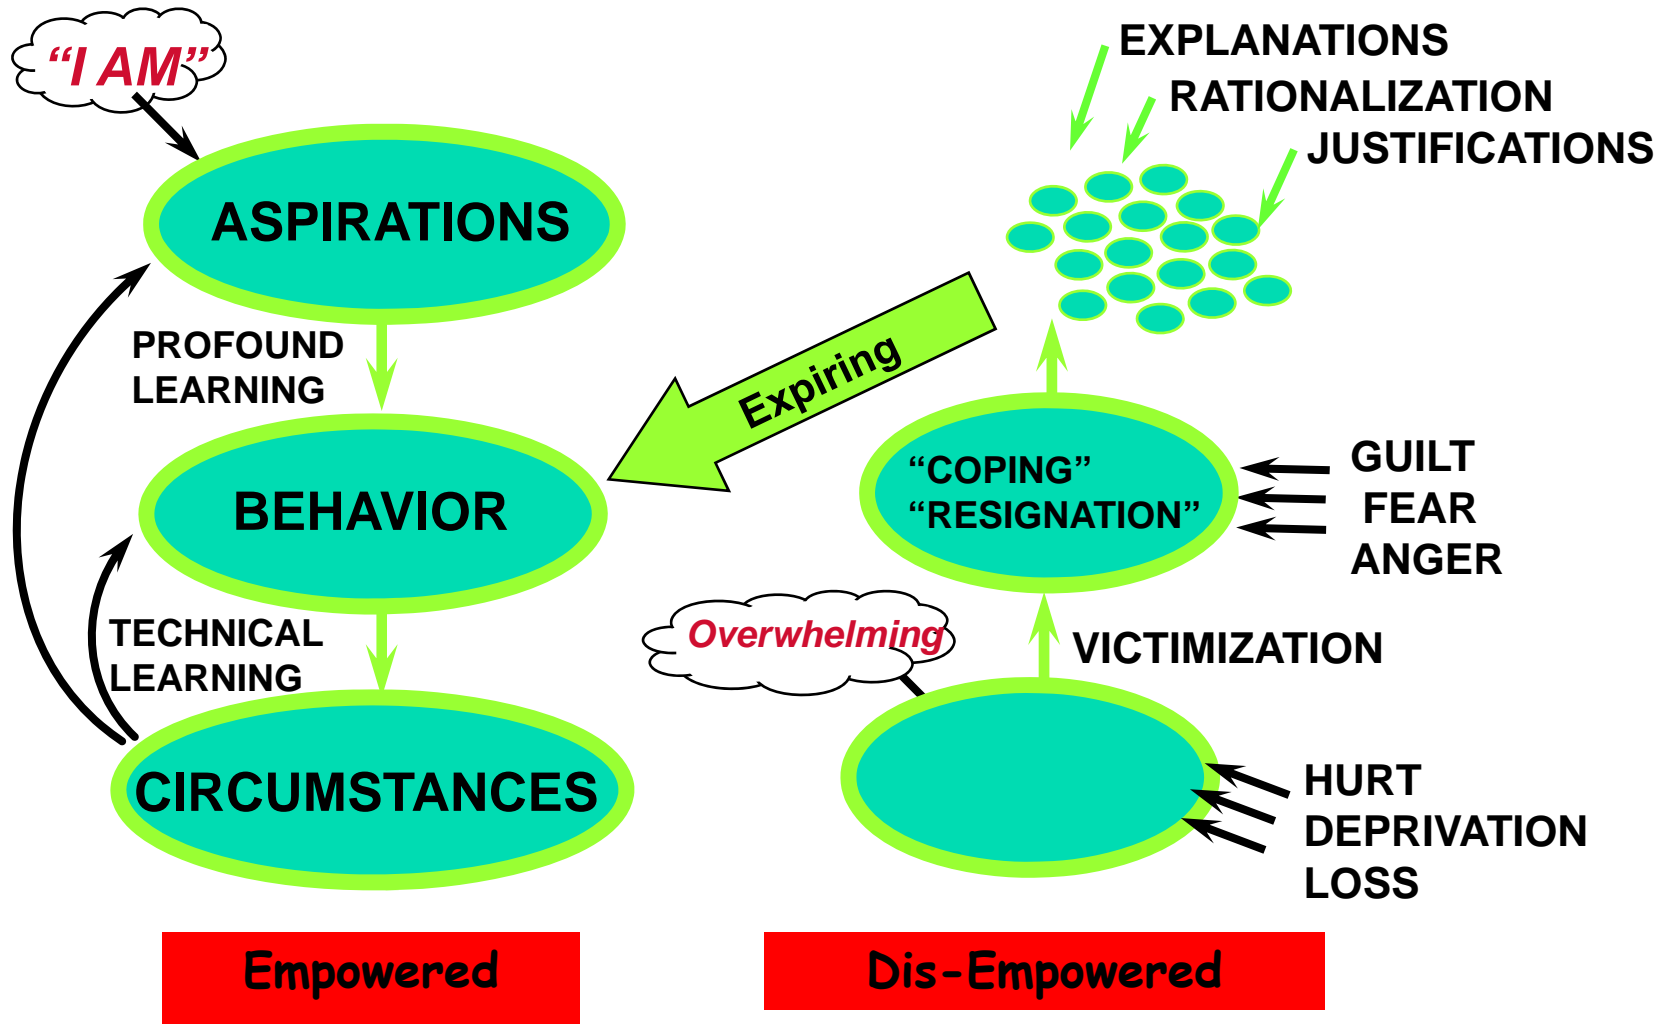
"I AM"

ASPIRATIONS

PROFOUND LEARNING

BEHAVIOR

TECHNICAL LEARNING

CIRCUMSTANCES

EXPLANATIONS
RATIONALIZATION
JUSTIFICATIONS

Expiring

"COPING"
"RESIGNATION"

GUILT
FEAR
ANGER

Overwhelming

VICTIMIZATION

HURT
DEPRIVATION
LOSS

Empowered

Dis-Empowered